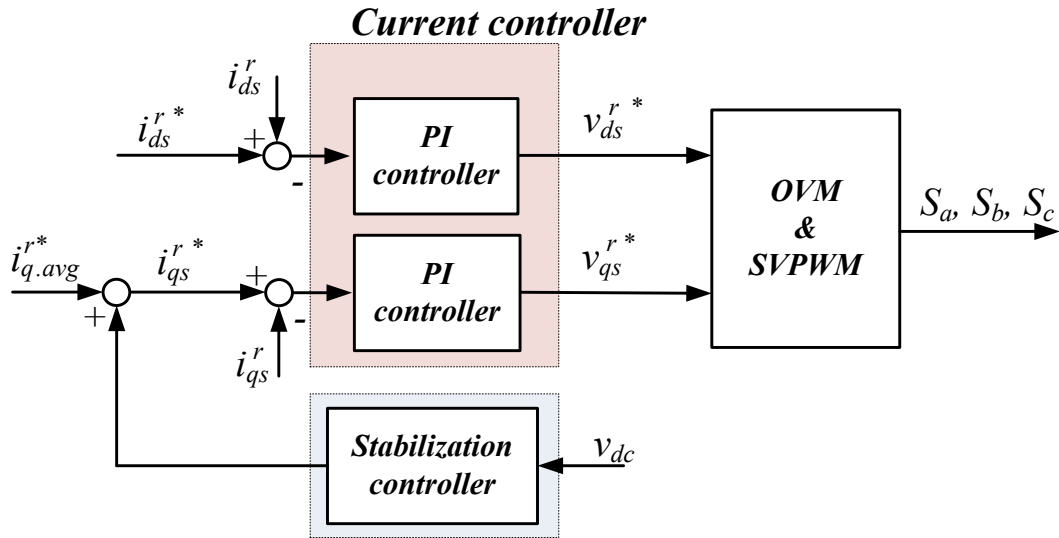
Current controller

$i_{ds}^{r}$

$i_{ds}^{r\,*}$

+

-

PI controller

$v_{ds}^{r\,*}$

OVM & SVPWM

$S_a$, $S_b$, $S_c$

$i_{q.avg}^{r*}$

$i_{qs}^{r\,*}$

+

+

-

PI controller

$v_{qs}^{r\,*}$

$i_{qs}^{r}$

Stabilization controller

$v_{dc}$